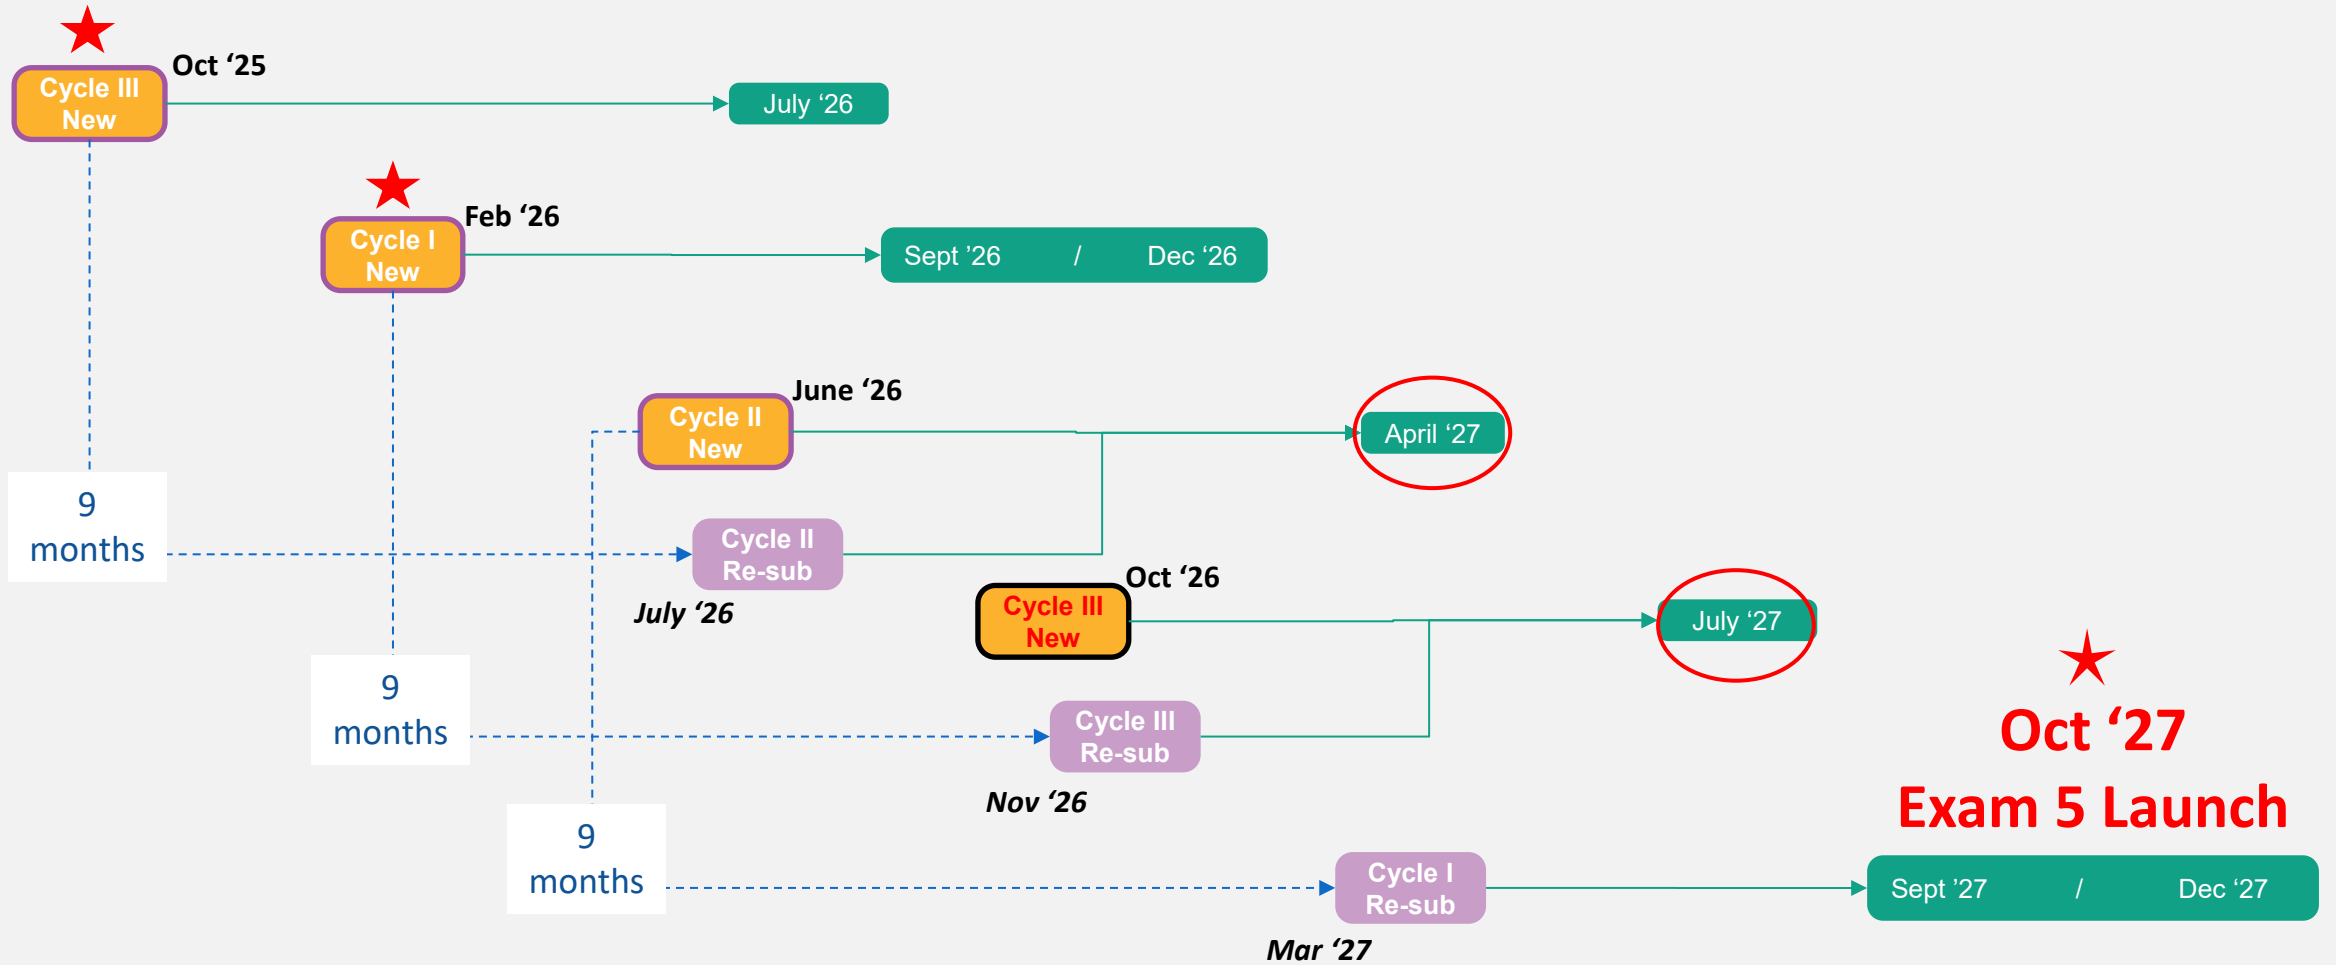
Cycle III New

Oct ‘25

July ‘26

Cycle I New

Feb ‘26

Sept ’26 / Dec ‘26

Cycle II New

June ‘26

April ‘27

9 months

Cycle II Re-sub

July ‘26

Cycle III New

Oct ‘26

July ‘27

9 months

Cycle III Re-sub

Nov ‘26

Oct ‘27

Exam 5 Launch

9 months

Cycle I Re-sub

Mar ‘27

Sept ’27 / Dec ‘27